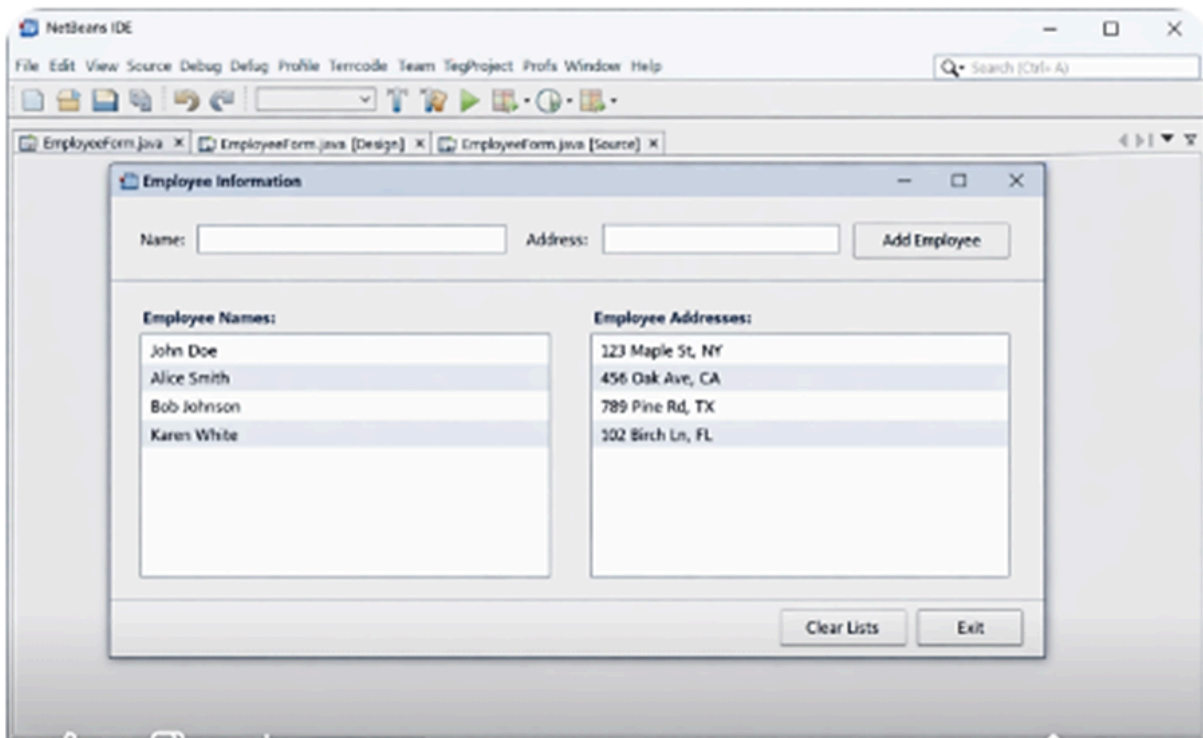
NetBeans IDE

File Edit View Source Debug Delug Profile Terrcode Team TegProject Profs Window Help

Search (Ctrl+A)

EmployeeForm.java × EmployeeForm.java [Design] × EmployeeForm.java [Source] ×

Employee Information

Name:

Address:

Add Employee

Employee Names:

John Doe
Alice Smith
Bob Johnson
Karen White

Employee Addresses:

123 Maple St, NY
456 Oak Ave, CA
789 Pine Rd, TX
102 Birch Ln, FL

Clear Lists

Exit